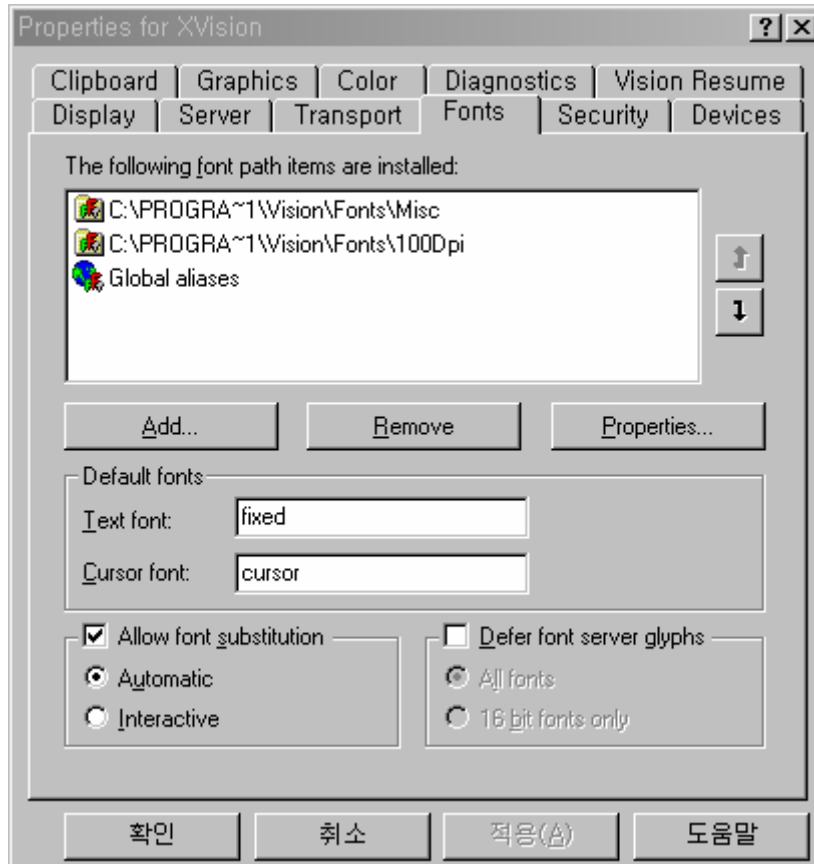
Properties for XVision

?
X

Clipboard | Graphics | Color | Diagnostics | Vision Resume
Display | Server | Transport | Fonts | Security | Devices

The following font path items are installed:

C:\PROGRA~1\Vision\Fonts\Misc
C:\PROGRA~1\Vision\Fonts\100Dpi
Global aliases

Add...
Remove
Properties...

Default fonts
Text font: fixed
Cursor font: cursor

Allow font substitution
Automatic
Interactive

Defer font server glyphs
All fonts
16 bit fonts only

확인
취소
적용(A)
도움말